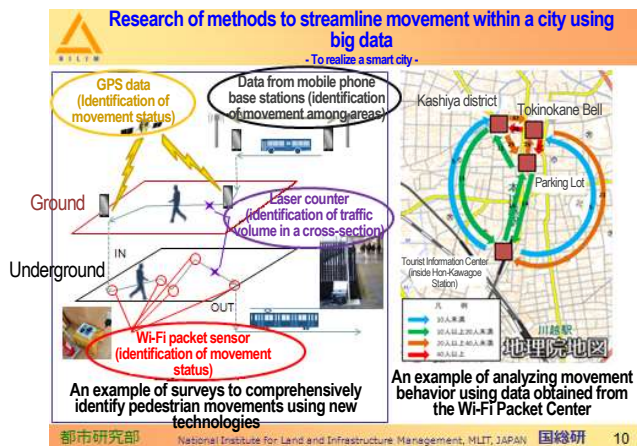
NILIM

Research of methods to streamline movement within a city using big data

- To realize a smart city -

GPS data (Identification of movement status)

Data from mobile phone base stations (identification of movement among areas)

Ground

Laser counter (identification of traffic volume in a cross-section)

Underground

IN

OUT

Wi-Fi packet sensor (identification of movement status)

An example of surveys to comprehensively identify pedestrian movements using new technologies

Kashiya district

Tokinokane Bell

Parking Lot

Tourist Information Center (inside Hon-Kawagoe Station)

凡例

10人未満

10人以上20人未満

20人以上40人未満

40人以上

川越駅

地理院地図

An example of analyzing movement behavior using data obtained from the Wi-Fi Packet Center

都市研究部 National Institute for Land and Infrastructure Management, MLIT, JAPAN 国総研 10